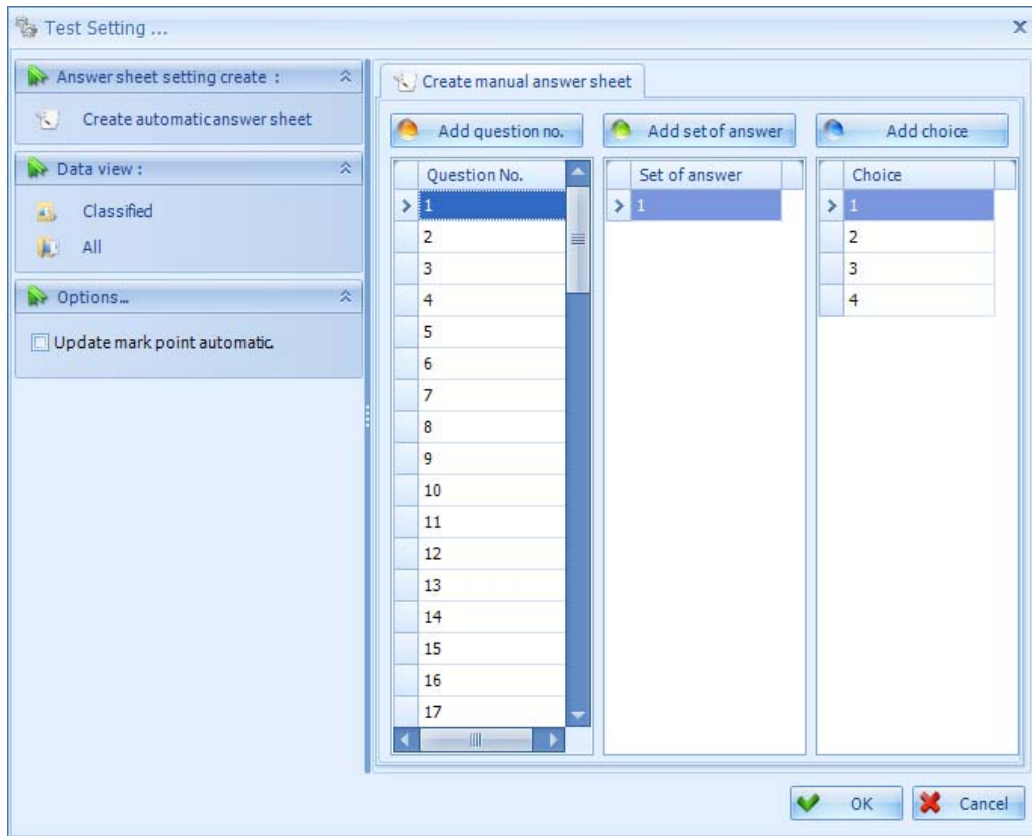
Test Setting ...

Answer sheet setting create :

Create automatic answer sheet

Data view :

Classified

All

Options...

Update mark point automatic

Create manual answer sheet

Add question no.

Add set of answer

Add choice

| Question No. |
|---|
| 1 |
| 2 |
| 3 |
| 4 |
| 5 |
| 6 |
| 7 |
| 8 |
| 9 |
| 10 |
| 11 |
| 12 |
| 13 |
| 14 |
| 15 |
| 16 |
| 17 |

| Set of answer |
|---|
| 1 |

| Choice |
|---|
| 1 |
| 2 |
| 3 |
| 4 |

OK

Cancel